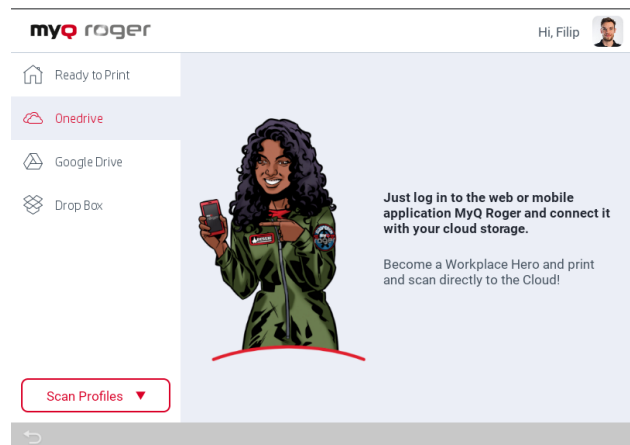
myQ roger

Hi, Filip

Ready to Print

Onedrive

Google Drive

Drop Box

Scan Profiles ▼

Just log in to the web or mobile application MyQ Roger and connect it with your cloud storage.

Become a Workplace Hero and print and scan directly to the Cloud!